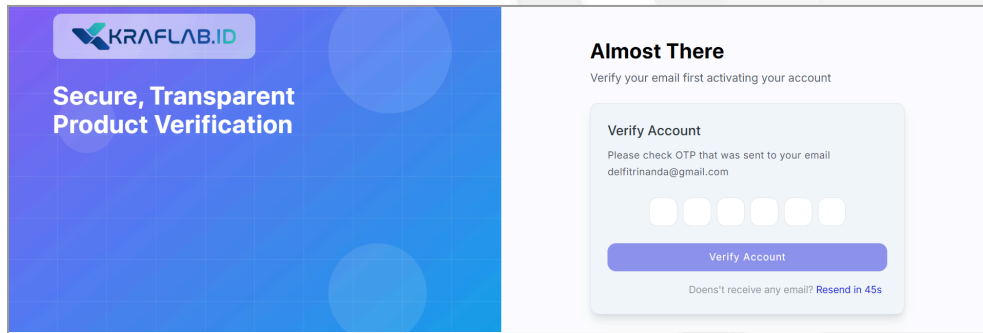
KRAFLAB.ID

Secure, Transparent Product Verification

Almost There

Verify your email first activating your account

Verify Account

Please check OTP that was sent to your email delfitrinanda@gmail.com

Verify Account

Doesn't receive any email? Resend in 45s